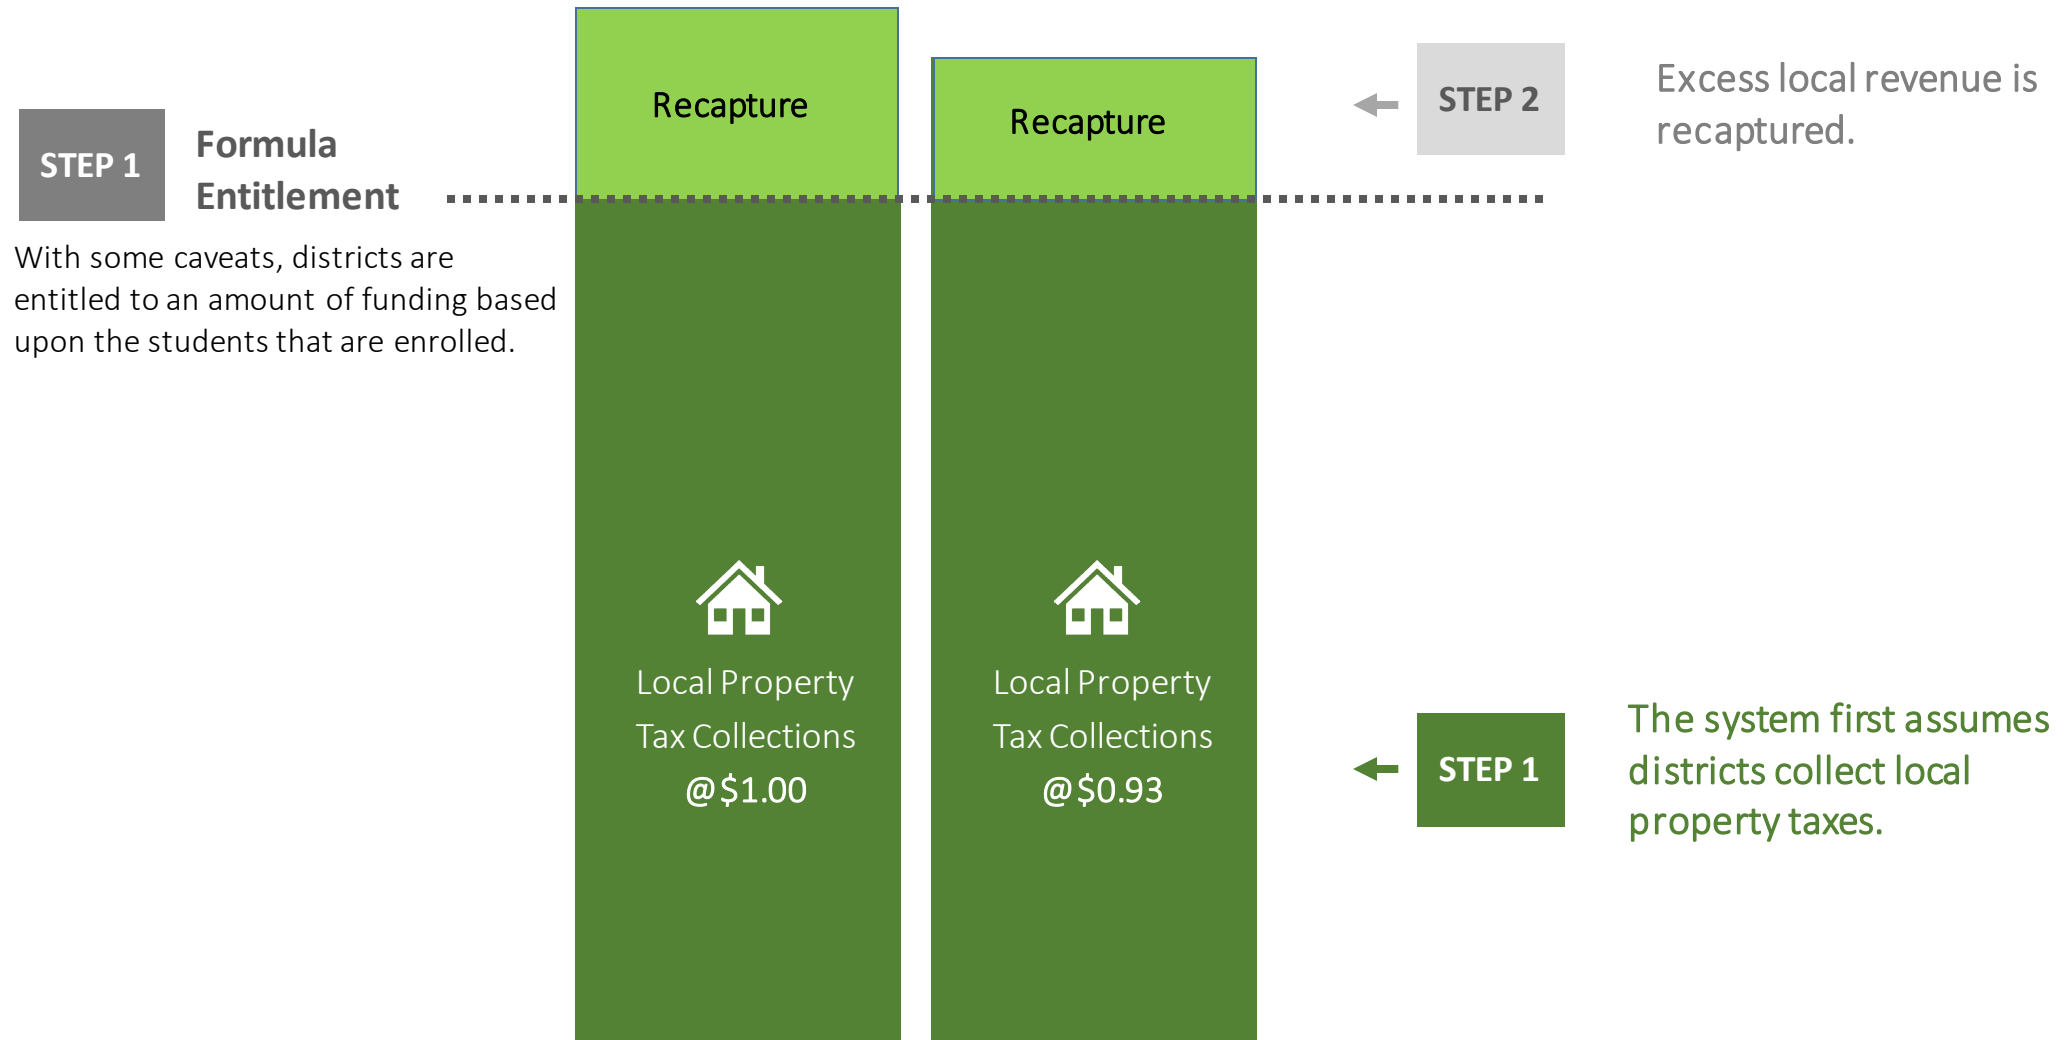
STEP 1 Formula Entitlement

With some caveats, districts are entitled to an amount of funding based upon the students that are enrolled.

Recapture

Recapture

STEP 2

Excess local revenue is recaptured.

Local Property Tax Collections @$1.00

Local Property Tax Collections @$0.93

STEP 1

The system first assumes districts collect local property taxes.